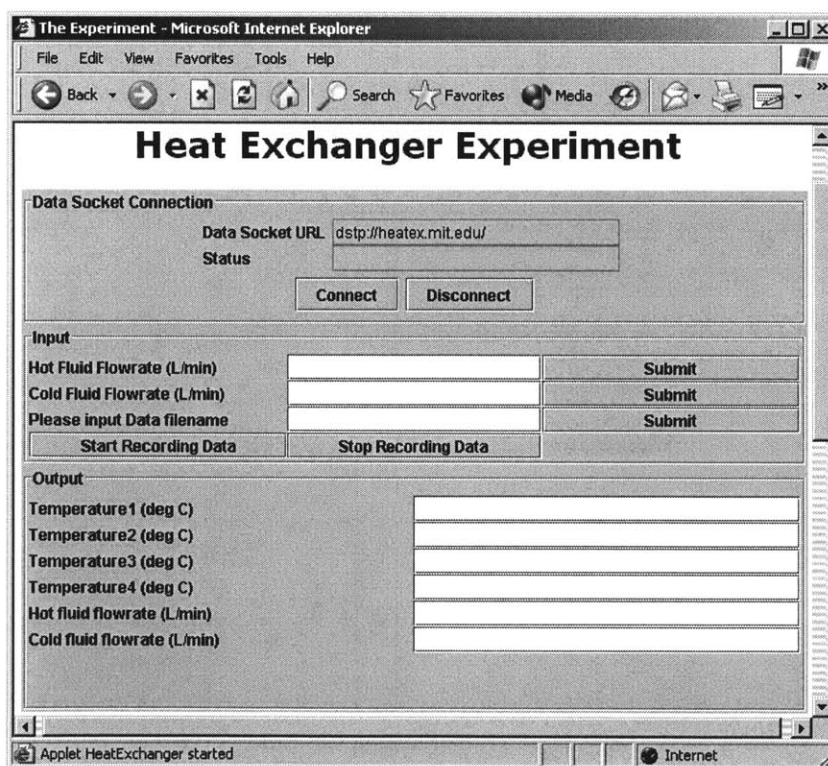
The Experiment - Microsoft Internet Explorer

File Edit View Favorites Tools Help

Back Search Favorites Media

Heat Exchanger Experiment

Data Socket Connection

Data Socket URL dstp://heatex.mit.edu/

Status

Connect Disconnect

Input

Hot Fluid Flowrate (L/min) Submit

Cold Fluid Flowrate (L/min) Submit

Please input Data filename Submit

Start Recording Data Stop Recording Data

Output

Temperature1 (deg C)

Temperature2 (deg C)

Temperature3 (deg C)

Temperature4 (deg C)

Hot fluid flowrate (L/min)

Cold fluid flowrate (L/min)

Applet HeatExchanger started

Internet